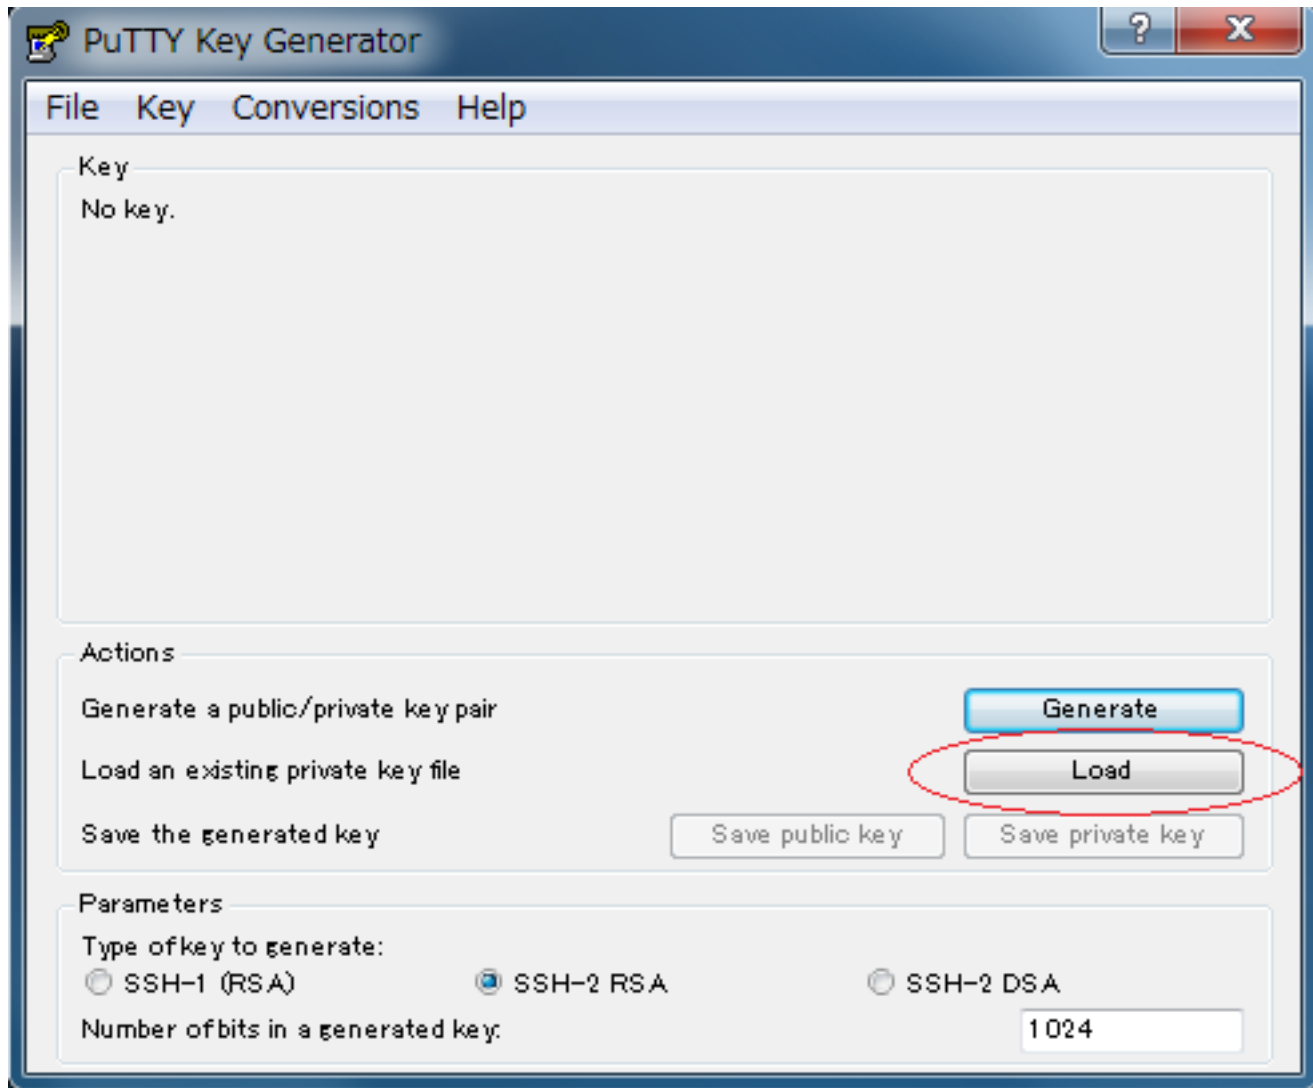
PuTTY Key Generator

? X

File Key Conversions Help

Key

No key.

Actions

Generate a public/private key pair

Generate

Load an existing private key file

Load

Save the generated key

Save public key

Save private key

Parameters

Type of key to generate:

SSH-1 (RSA)

SSH-2 RSA

SSH-2 DSA

Number of bits in a generated key:

1024